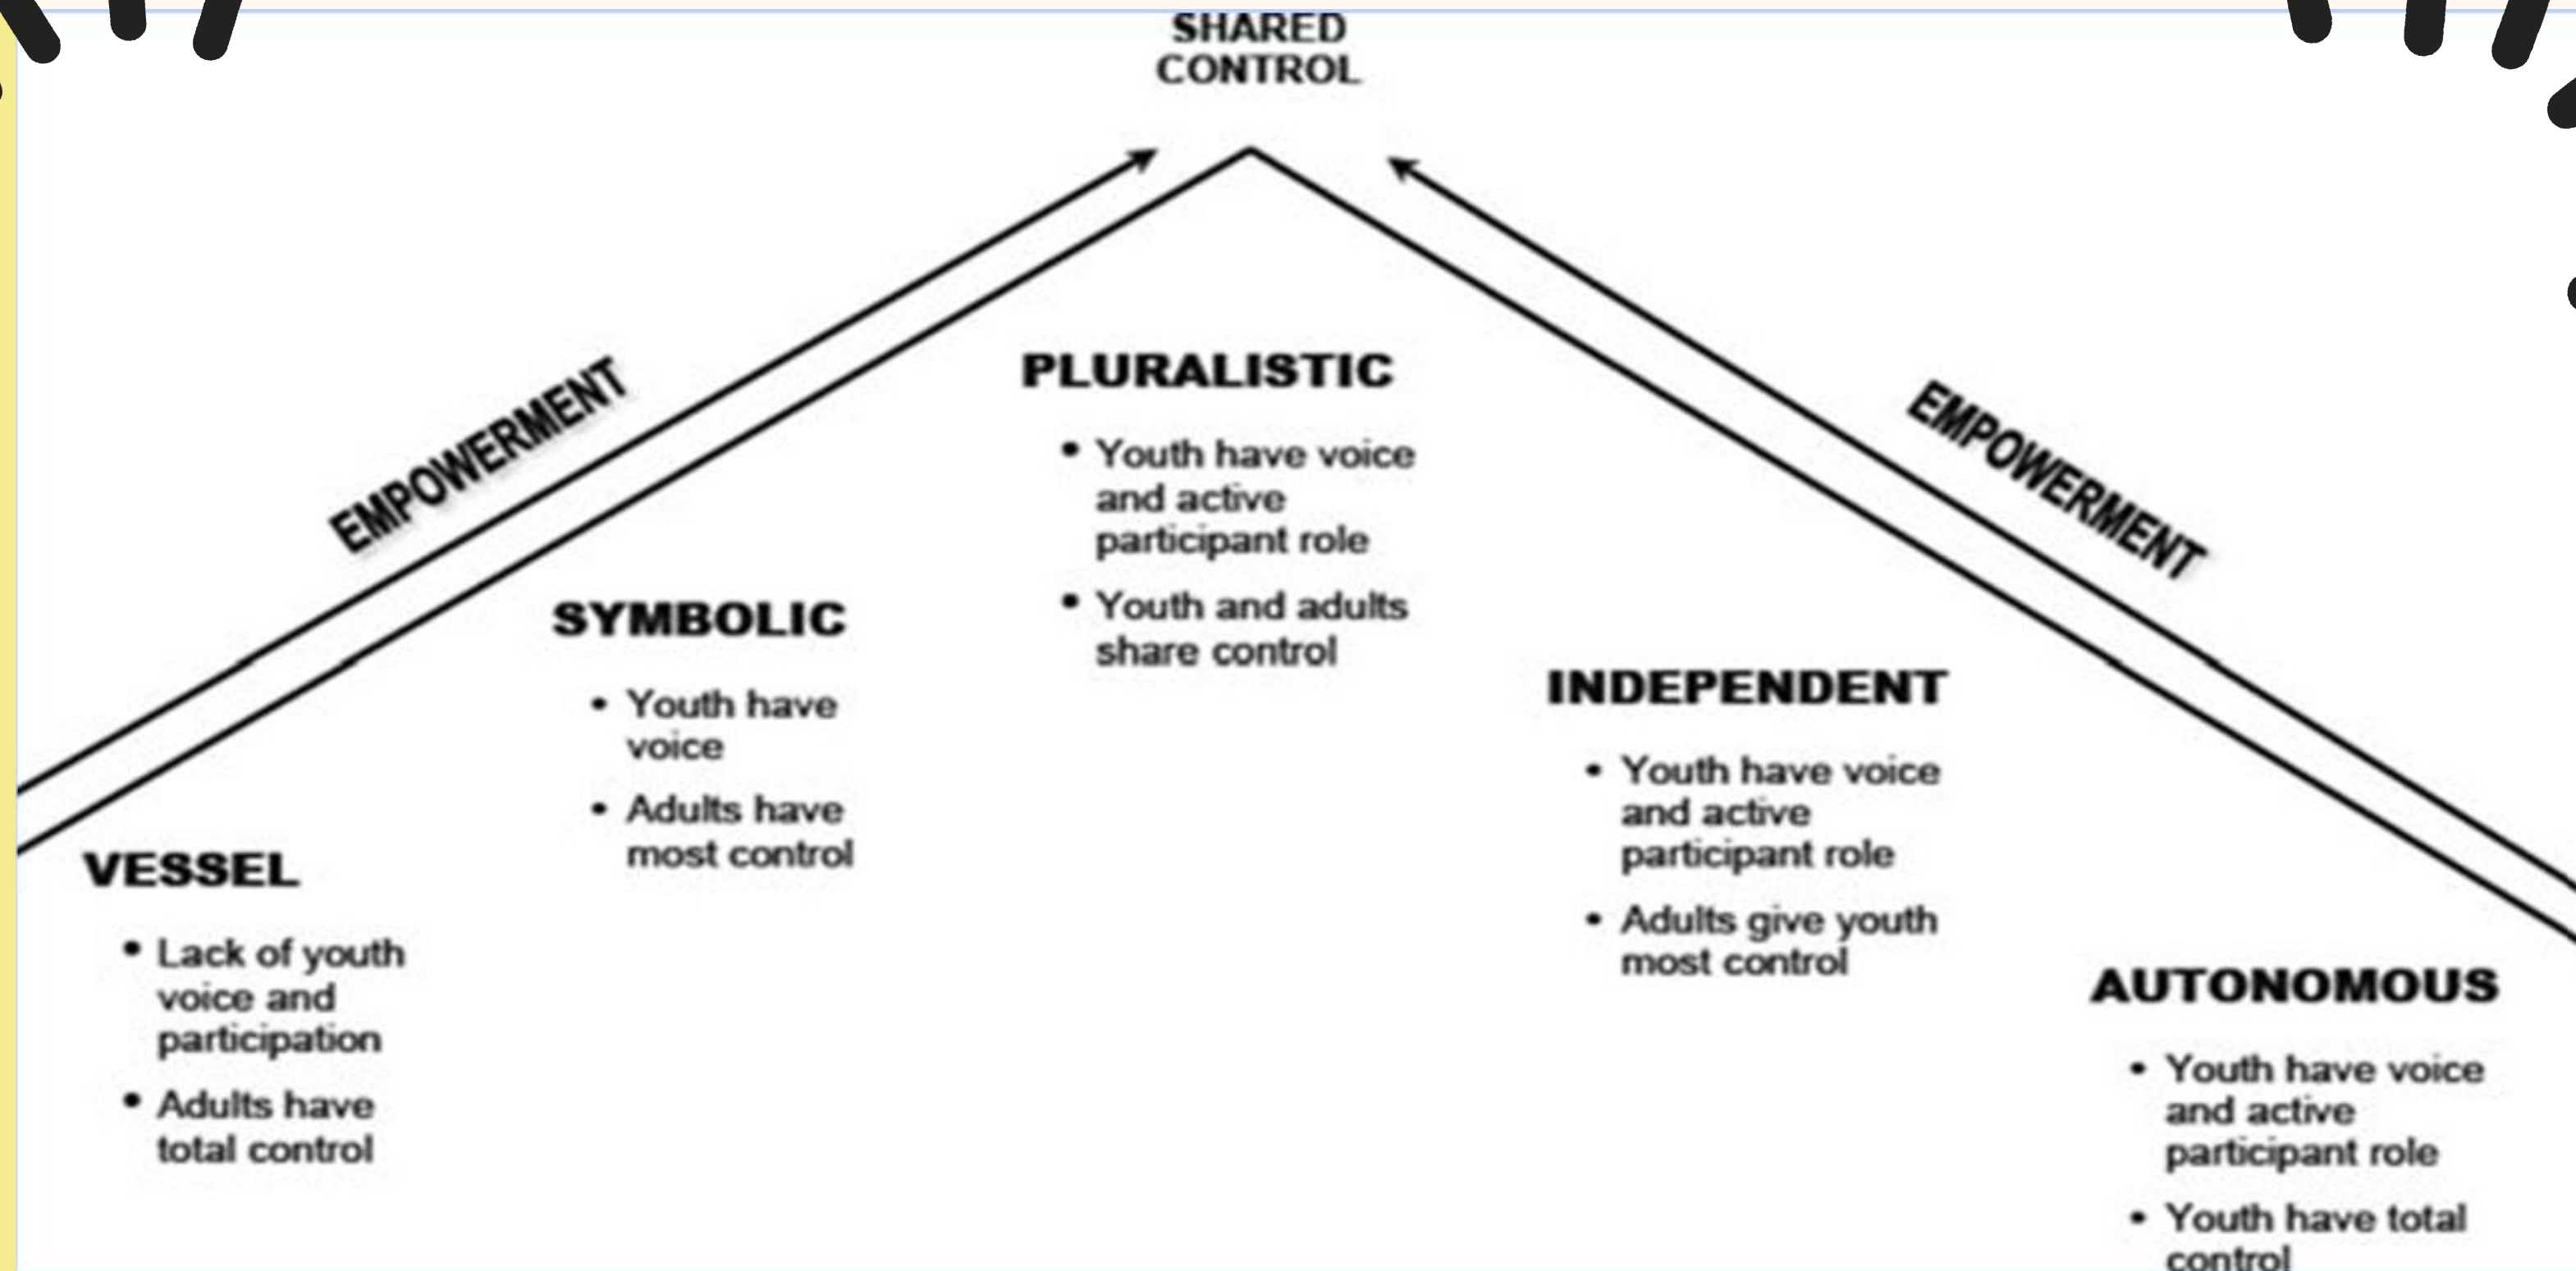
SHARED CONTROL

EMPOWERMENT

EMPOWERMENT

PLURALISTIC

• Youth have voice and active participant role

• Youth and adults share control

SYMBOLIC

• Youth have voice

• Adults have most control

VESSEL

• Lack of youth voice and participation

• Adults have total control

INDEPENDENT

• Youth have voice and active participant role

• Adults give youth most control

AUTONOMOUS

• Youth have voice and active participant role

• Youth have total control